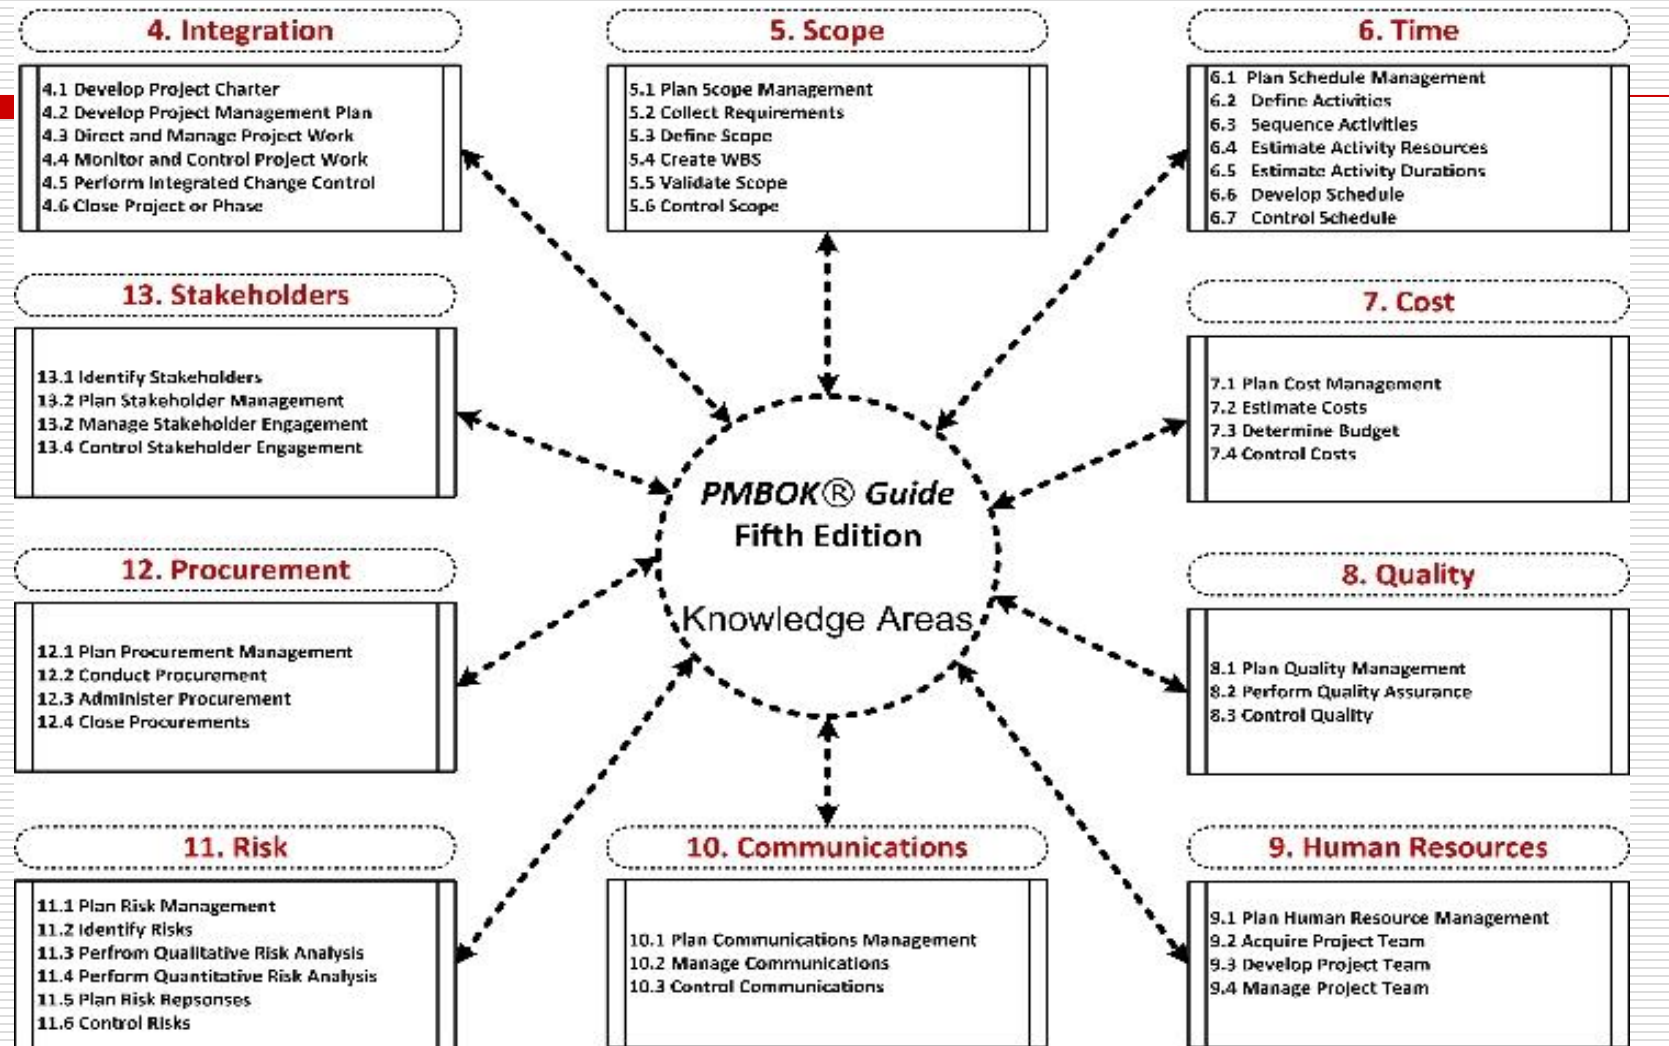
4. Integration

4.1 Develop Project Charter
4.2 Develop Project Management Plan
4.3 Direct and Manage Project Work
4.4 Monitor and Control Project Work
4.5 Perform Integrated Change Control
4.6 Close Project or Phase

5. Scope

5.1 Plan Scope Management
5.2 Collect Requirements
5.3 Define Scope
5.4 Create WBS
5.5 Validate Scope
5.6 Control Scope

6. Time

6.1 Plan Schedule Management
6.2 Define Activities
6.3 Sequence Activities
6.4 Estimate Activity Resources
6.5 Estimate Activity Durations
6.6 Develop Schedule
6.7 Control Schedule

13. Stakeholders

13.1 Identify Stakeholders
13.2 Plan Stakeholder Management
13.2 Manage Stakeholder Engagement
13.4 Control Stakeholder Engagement

7. Cost

7.1 Plan Cost Management
7.2 Estimate Costs
7.3 Determine Budget
7.4 Control Costs

PMBOK® Guide
Fifth Edition

Knowledge Areas

12. Procurement

12.1 Plan Procurement Management
12.2 Conduct Procurement
12.3 Administer Procurement
12.4 Close Procurements

8. Quality

8.1 Plan Quality Management
8.2 Perform Quality Assurance
8.3 Control Quality

11. Risk

11.1 Plan Risk Management
11.2 Identify Risks
11.3 Perfrom Qualitative Risk Analysis
11.4 Perform Quantitative Risk Analysis
11.5 Plan Risk Repsonses
11.6 Control Risks

10. Communications

10.1 Plan Communications Management
10.2 Manage Communications
10.3 Control Communications

9. Human Resources

9.1 Plan Human Resource Management
9.2 Acquire Project Team
9.3 Develop Project Team
9.4 Manage Project Team